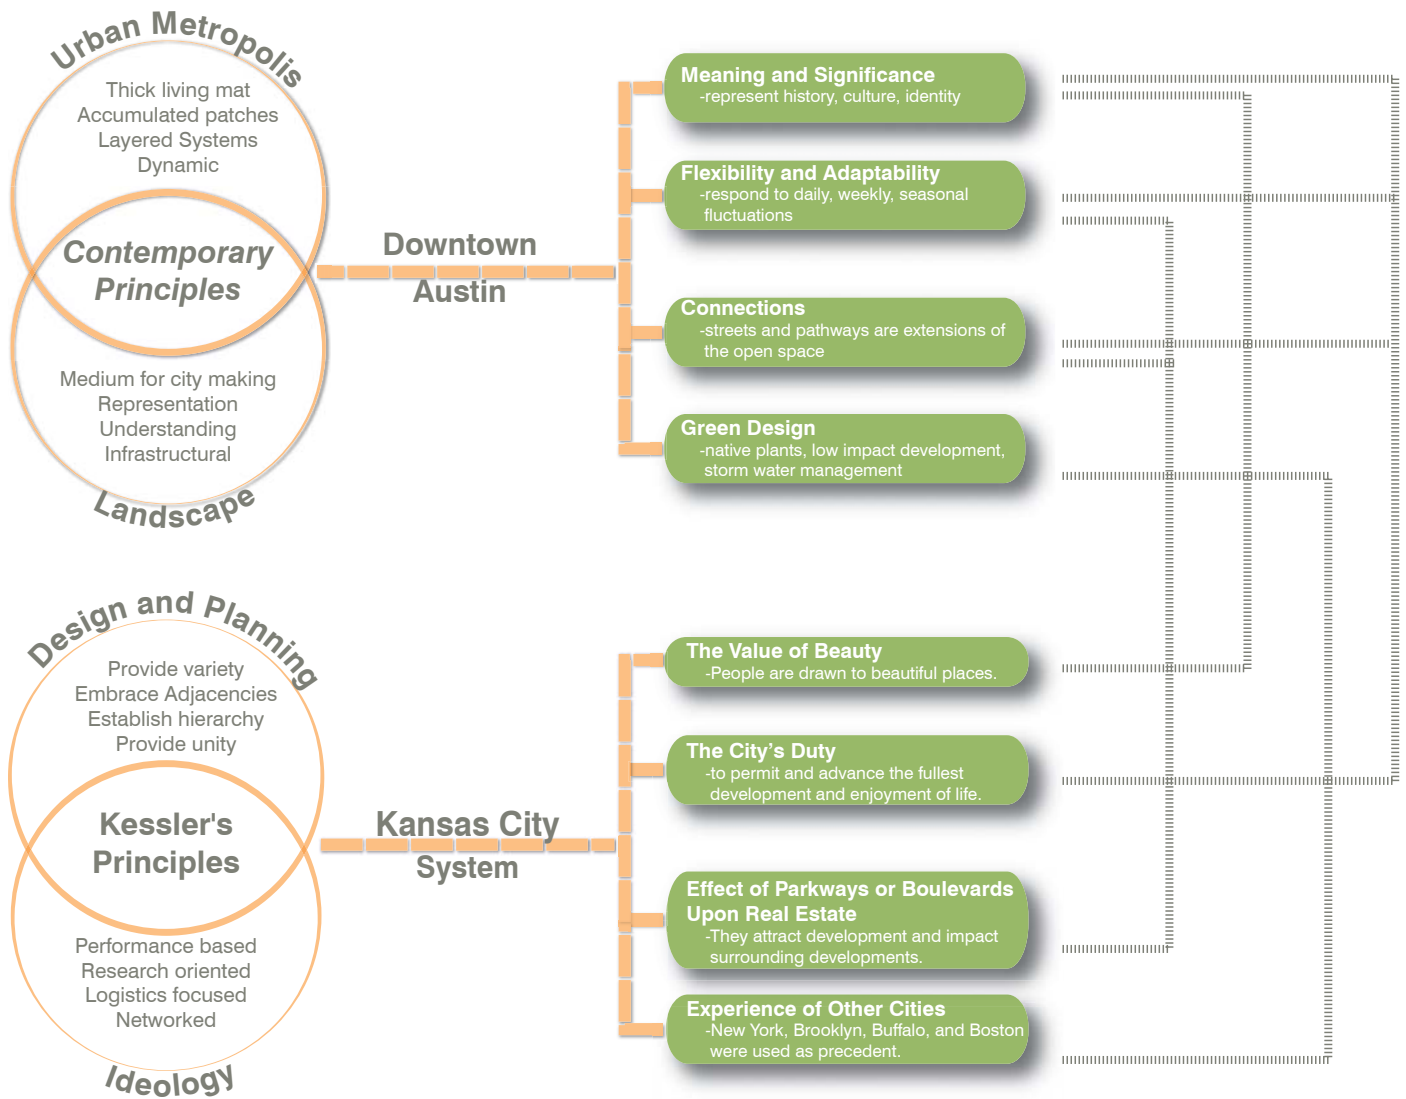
Urban Metropolis

Thick living mat
Accumulated patches
Layered Systems
Dynamic

Contemporary Principles

Medium for city making
Representation
Understanding
Infrastructural

Landscape

Downtown Austin

Meaning and Significance
-represent history, culture, identity

Flexibility and Adaptability
-respond to daily, weekly, seasonal fluctuations

Connections
-streets and pathways are extensions of the open space

Green Design
-native plants, low impact development, storm water management

Design and Planning

Provide variety
Embrace Adjacencies
Establish hierarchy
Provide unity

Kessler's Principles

Performance based
Research oriented
Logistics focused
Networked

Ideology

Kansas City System

The Value of Beauty
-People are drawn to beautiful places.

The City's Duty
-to permit and advance the fullest development and enjoyment of life.

Effect of Parkways or Boulevards Upon Real Estate
-They attract development and impact surrounding developments.

Experience of Other Cities
-New York, Brooklyn, Buffalo, and Boston were used as precedent.